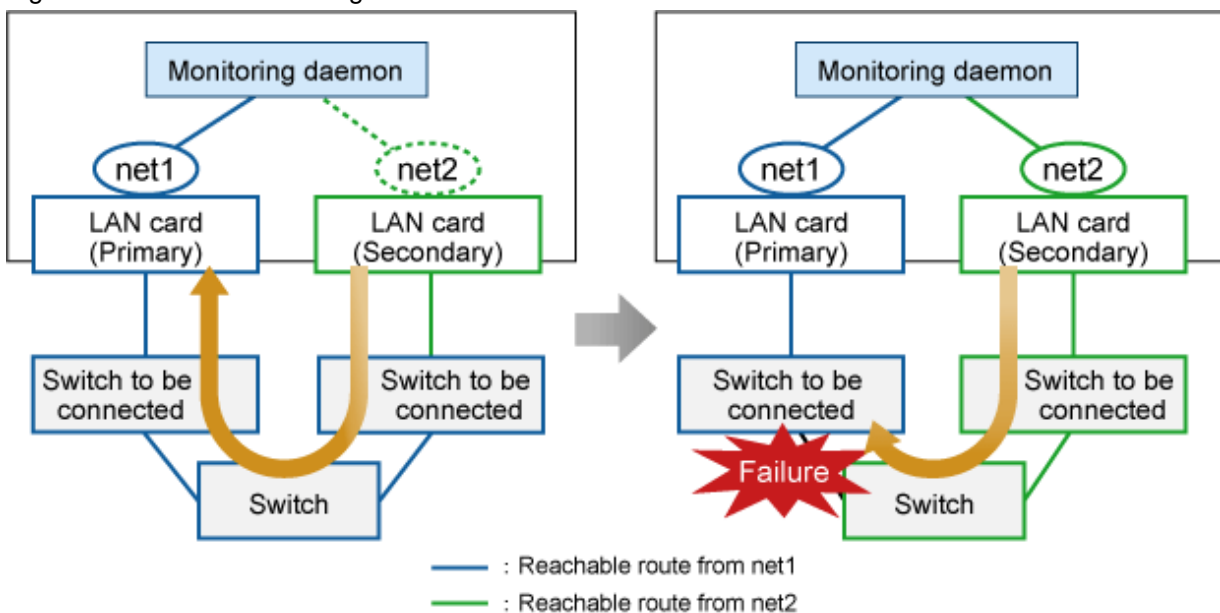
Monitoring daemon

net1

net2

LAN card (Primary)

LAN card (Secondary)

Switch to be connected

Switch to be connected

Switch

Monitoring daemon

net1

net2

LAN card (Primary)

LAN card (Secondary)

Switch to be connected

Switch to be connected

Failure

Switch

: Reachable route from net1

: Reachable route from net2